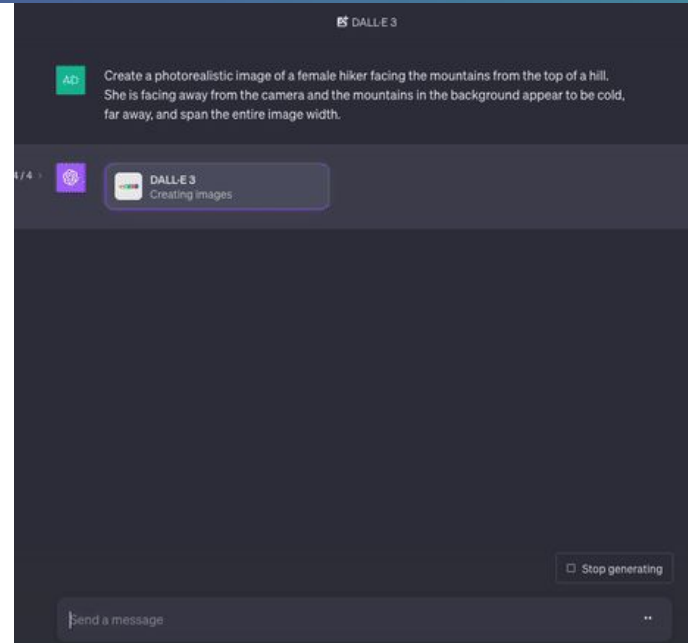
DALL·E 3

AD

Create a photorealistic image of a female hiker facing the mountains from the top of a hill. She is facing away from the camera and the mountains in the background appear to be cold, far away, and span the entire image width.

4 / 4

DALL·E 3
Creating images

Stop generating

Send a message